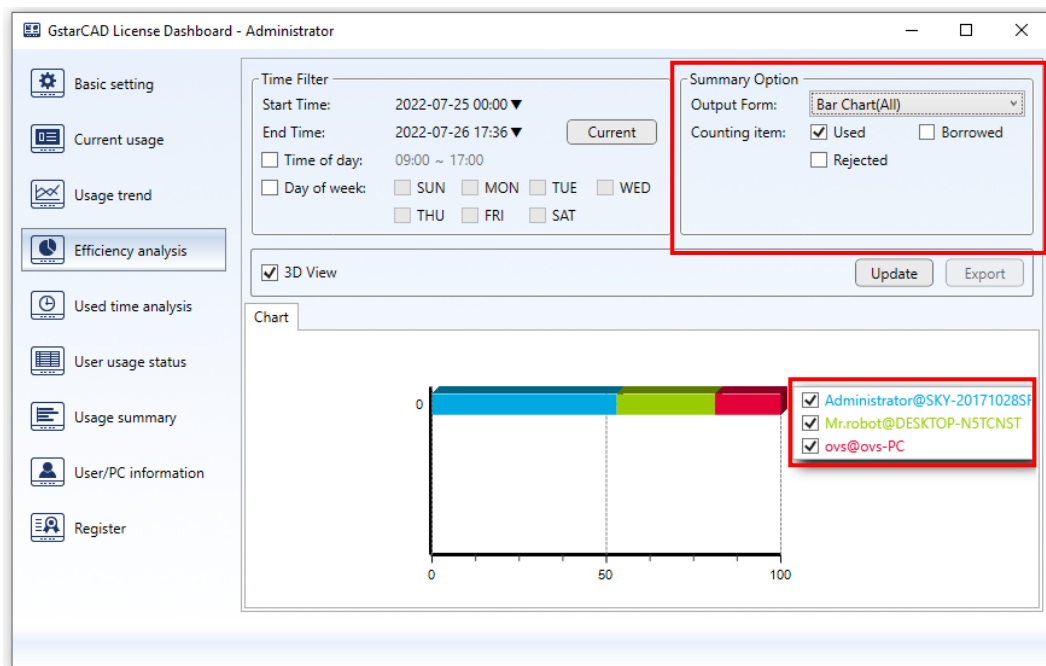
GstarCAD License Dashboard - Administrator

Basic setting
Current usage
Usage trend
Efficiency analysis
Used time analysis
User usage status
Usage summary
User/PC information
Register

Time Filter
Start Time: 2022-07-25 00:00
End Time: 2022-07-26 17:36
Current
Time of day: 09:00 ~ 17:00
Day of week: SUN MON TUE WED THU FRI SAT

Summary Option
Output Form: Bar Chart(All)
Counting item: Used Borrowed Rejected

3D View
Update
Export

Chart

0
0
50
100

Administrator@SKY-20171028SF
Mr.robot@DESKTOP-N5TCNST
ovs@ovs-PC